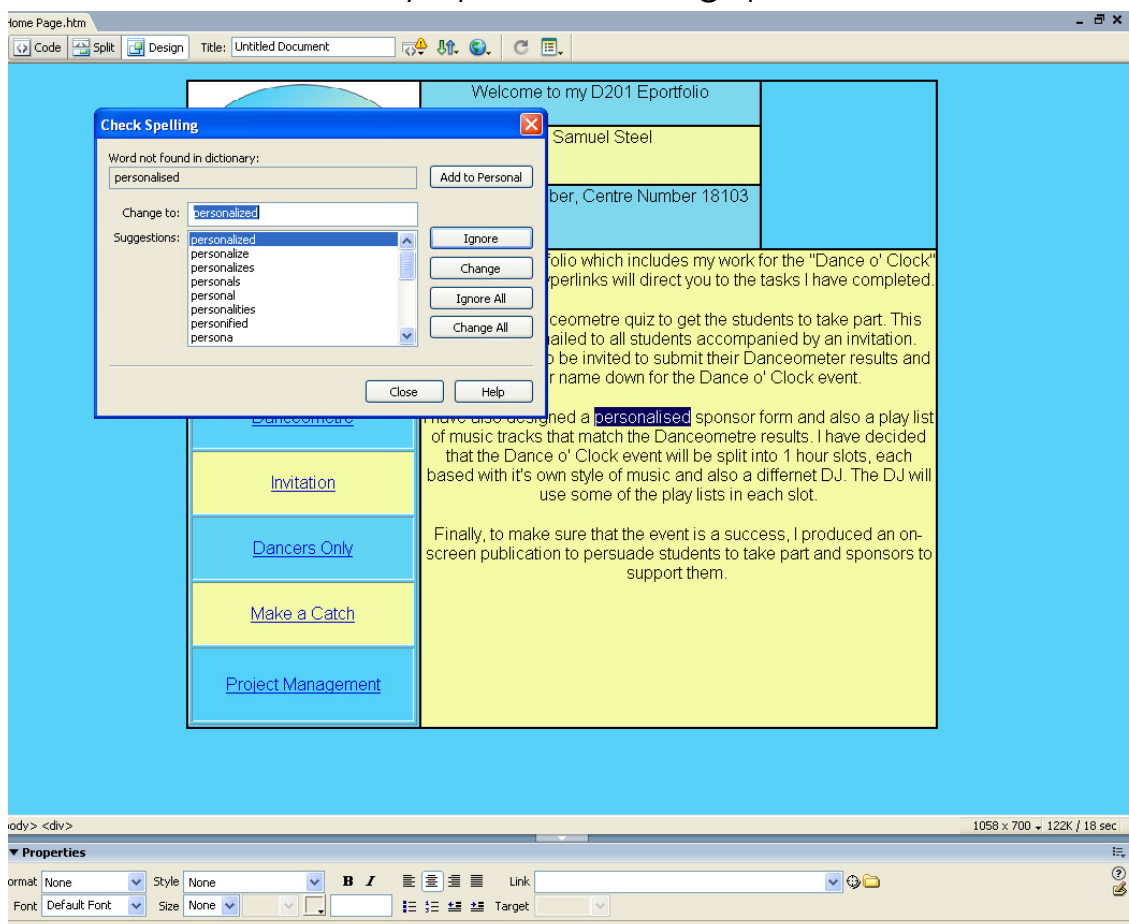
Home Page.htm

Code Split Design Title: Untitled Document

Welcome to my D201 Eportfolio

Samuel Steel

ber, Centre Number 18103

Check Spelling

Word not found in dictionary:

personalised

Add to Personal

Change to: personalized

Suggestions: personalized personalize personalizes personals personal personalities personified persona

Ignore

Change

Ignore All

Change All

Close

Help

folio which includes my work for the "Dance o' Clock" yperlinks will direct you to the tasks I have completed.

nceometre quiz to get the students to take part. This ailed to all students accompanied by an invitation. o be invited to submit their Danceometer results and r name down for the Dance o' Clock event.

I have also designed a personalised sponsor form and also a play list of music tracks that match the Danceometre results. I have decided that the Dance o' Clock event will be split into 1 hour slots, each based with it's own style of music and also a differnet DJ. The DJ will use some of the play lists in each slot.

Finally, to make sure that the event is a success, I produced an on-screen publication to persuade students to take part and sponsors to support them.

Danceometre

Invitation

Dancers Only

Make a Catch

Project Management

ody> <div>

1058 x 700 122K / 18 sec

Properties

ormat None Style None B I Link

Font Default Font Size None Target